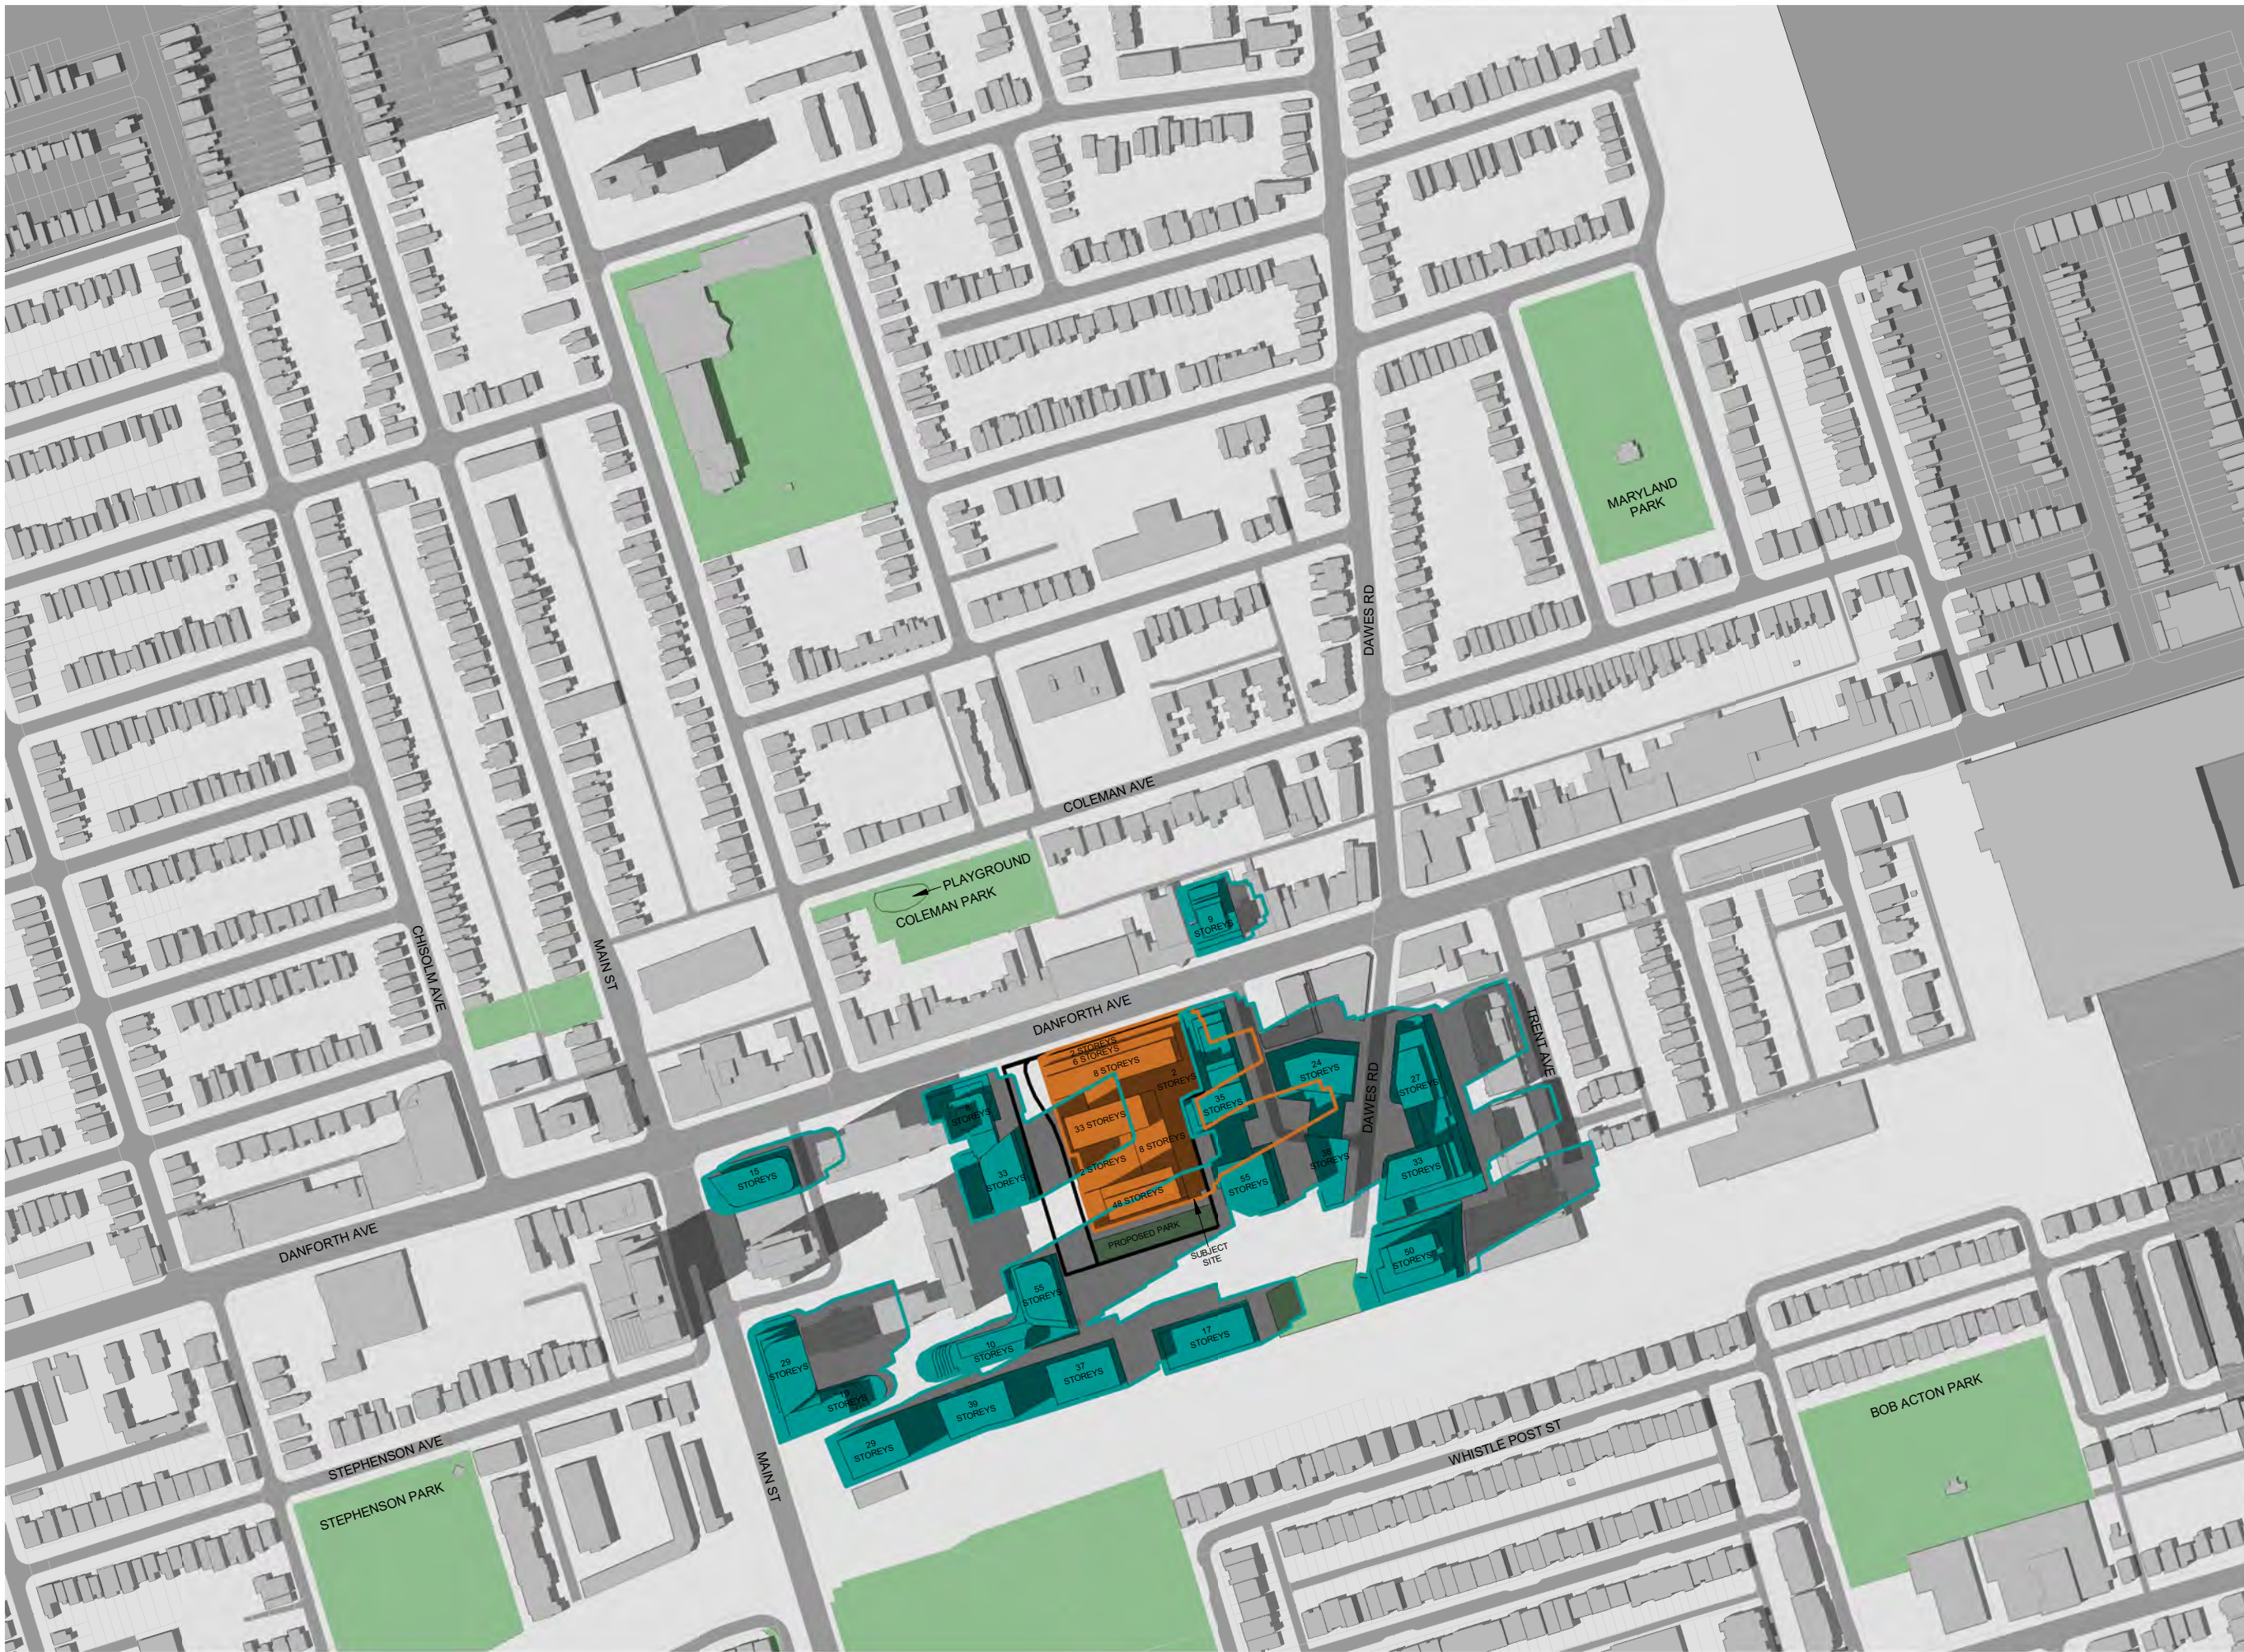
MARYLAND PARK

DAWES RD

COLEMAN AVE

PLAYGROUND

COLEMAN PARK

9 STOREYS

CHISOLM AVE

MAIN ST

DANFORTH AVE

TRENT AVE

2 STOREYS
6 STOREYS
8 STOREYS
2 STOREYS
33 STOREYS
8 STOREYS
2 STOREYS
48 STOREYS
PROPOSED PARK
SUBJECT SITE

35 STOREYS
24 STOREYS
27 STOREYS
DAWES RD
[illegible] STOREYS
33 STOREYS
55 STOREYS
50 STOREYS
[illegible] STOREYS
33 STOREYS
15 STOREYS

DANFORTH AVE

55 STOREYS
17 STOREYS
29 STOREYS
10 STOREYS
37 STOREYS
19 STOREYS
39 STOREYS
29 STOREYS

MAIN ST

STEPHENSON AVE

STEPHENSON PARK

WHISTLE POST ST

BOB ACTON PARK